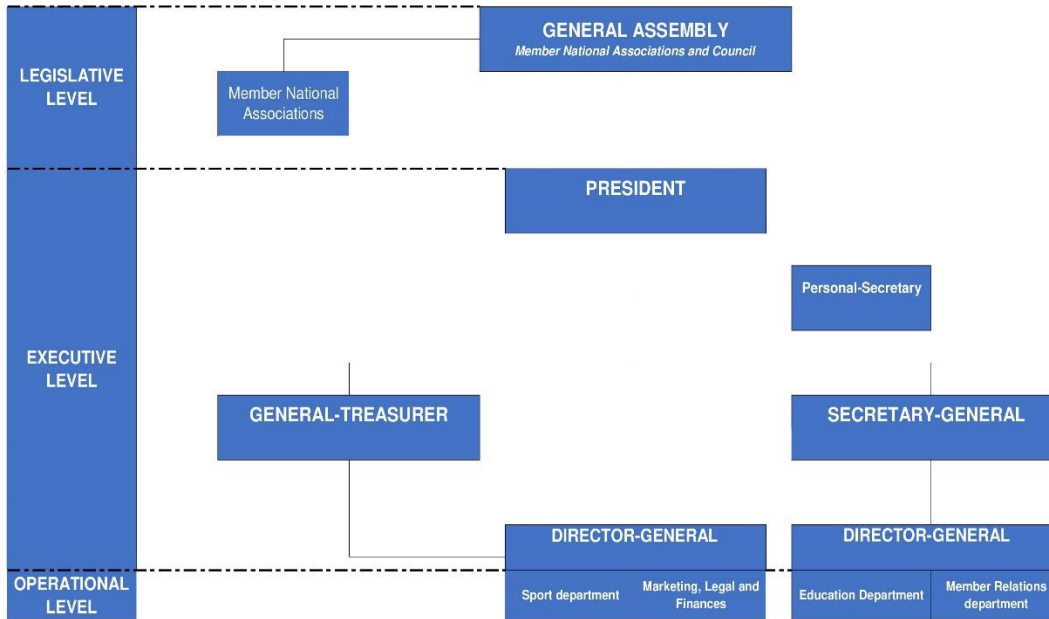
LEGISLATIVE LEVEL

GENERAL ASSEMBLY
Member National Associations and Council

Member National Associations

EXECUTIVE LEVEL

PRESIDENT

Personal-Secretary

GENERAL-TREASURER

SECRETARY-GENERAL

DIRECTOR-GENERAL

DIRECTOR-GENERAL

OPERATIONAL LEVEL

Sport department

Marketing, Legal and Finances

Education Department

Member Relations department